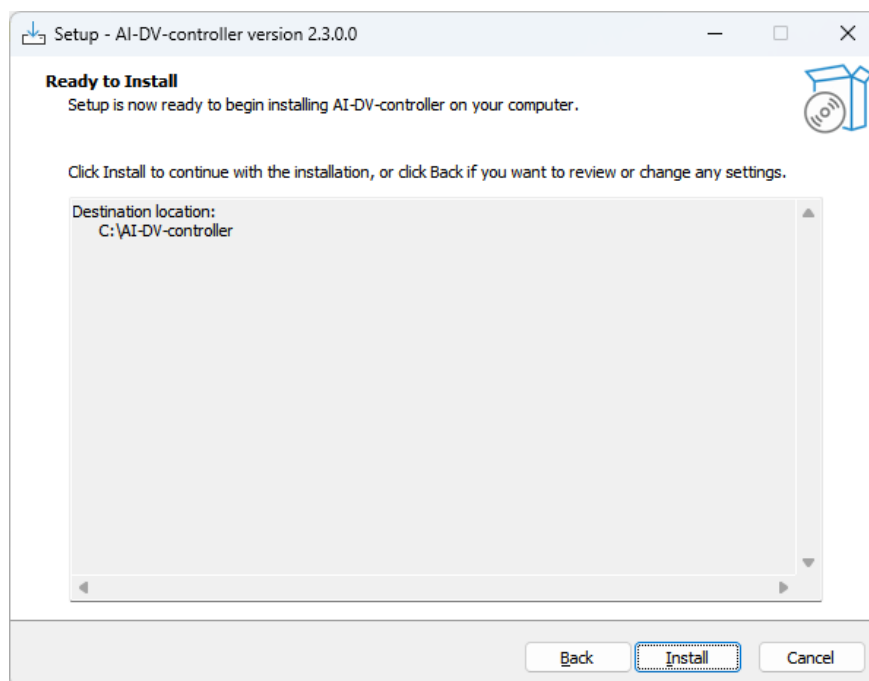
Setup - AI-DV-controller version 2.3.0.0

Ready to Install
Setup is now ready to begin installing AI-DV-controller on your computer.

Click Install to continue with the installation, or click Back if you want to review or change any settings.

Destination location:
C:\AI-DV-controller

Back Install Cancel